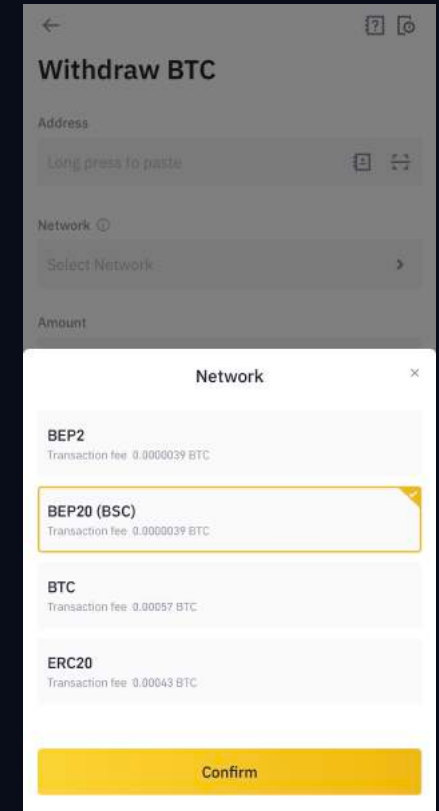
Withdraw BTC

Address

Long press to paste

Network

Select Network

Amount

Network

×

BEP2
Transaction fee 0.0000039 BTC

BEP20 (BSC)
Transaction fee 0.0000039 BTC

BTC
Transaction fee 0.00057 BTC

ERC20
Transaction fee 0.00043 BTC

Confirm